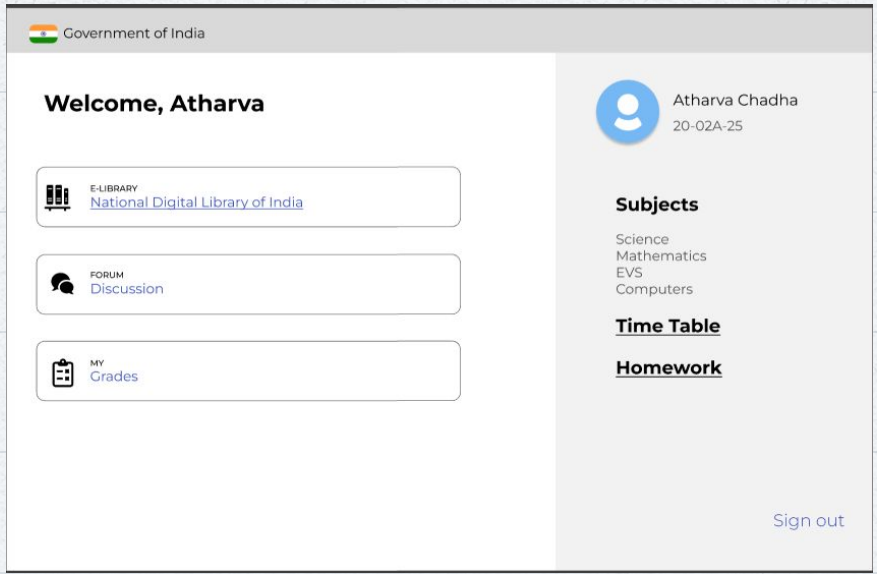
Government of India

Welcome, Atharva

E-LIBRARY
National Digital Library of India

FORUM
Discussion

MY
Grades

Atharva Chadha
20-02A-25

Subjects

Science
Mathematics
EVS
Computers

Time Table

Homework

Sign out